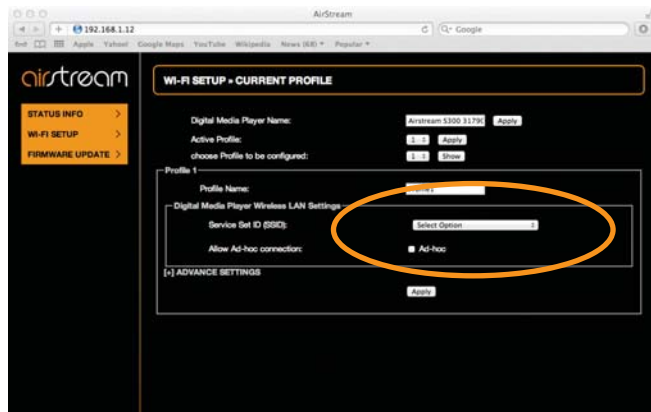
AirStream

192.168.1.12

Google

Apple Yahoo! Google Maps YouTube Wikipedia News (68) Popular

airstream

STATUS INFO
WI-FI SETUP
FIRMWARE UPDATE

WI-FI SETUP » CURRENT PROFILE

Digital Media Player Name: Airstream 5300 3179C Apply

Active Profile: 1 Apply

choose Profile to be configured: 1 Show

Profile 1

Profile Name: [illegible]

Digital Media Player Wireless LAN Settings

Service Set ID (SSID): Select Option

Allow Ad-hoc connection: Ad-hoc

[+] ADVANCE SETTINGS

Apply